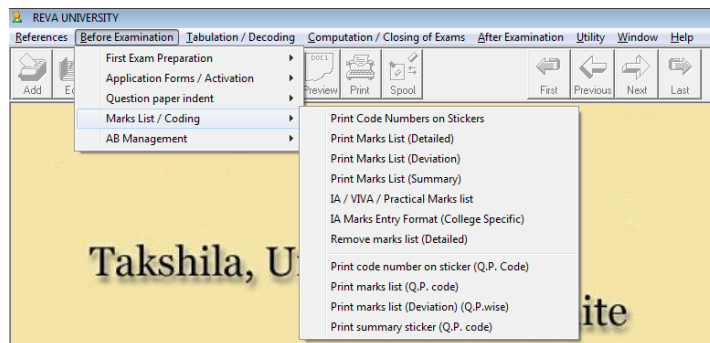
REVA UNIVERSITY

References Before Examination Tabulation / Decoding Computation / Closing of Exams After Examination Utility Window Help

Add Ed Preview Print Spool First Previous Next Last

First Exam Preparation
Application Forms / Activation
Question paper indent
Marks List / Coding
AB Management

Print Code Numbers on Stickers
Print Marks List (Detailed)
Print Marks List (Deviation)
Print Marks List (Summary)
IA / VIVA / Practical Marks list
IA Marks Entry Format (College Specific)
Remove marks list (Detailed)
Print code number on sticker (Q.P. Code)
Print marks list (Q.P. code)
Print marks list (Deviation) (Q.P.wise)
Print summary sticker (Q.P. code)

Takshila, U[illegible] ite